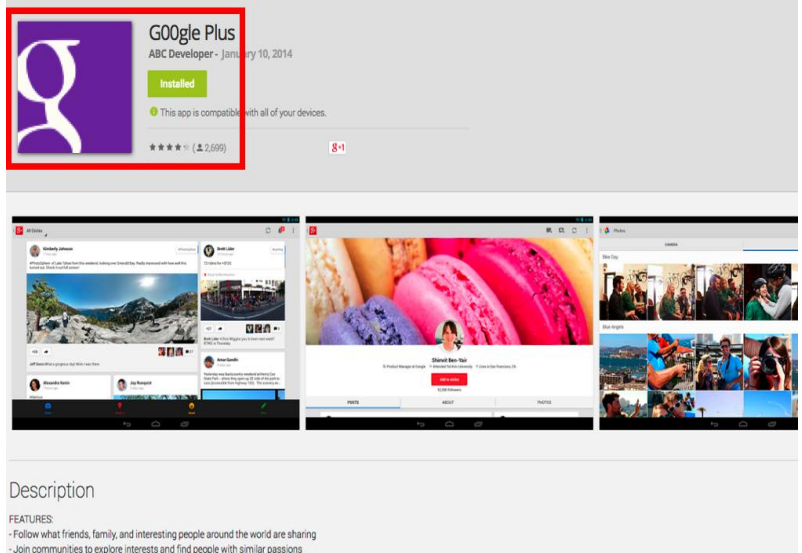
G00gle Plus
ABC Developer - January 10, 2014

Installed

This app is compatible with all of your devices.

★★★★☆ (2,699)

g+1

All Circles

Kimberly Johnson

Brett Lider

Alexandra Rankin

Jay Rumquist

Amar Gandhi

Shimrit Ben-Yair

POSTS

ABOUT

PHOTOS

Photos

CAMERA

Blue Angels

Description

FEATURES:
- Follow what friends, family, and interesting people around the world are sharing
- Join communities to explore interests and find people with similar passions